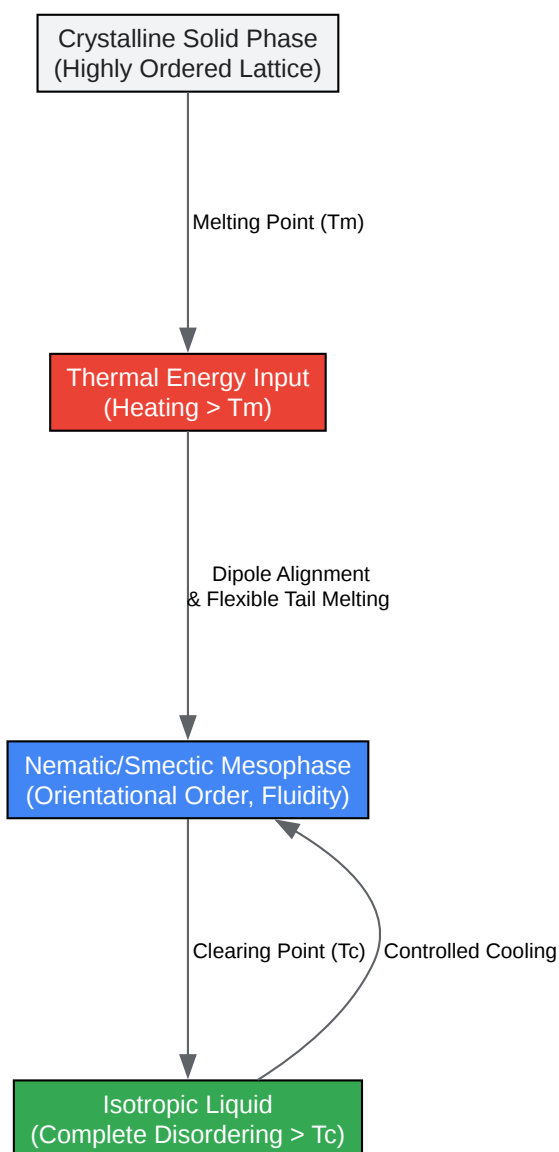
Crystalline Solid Phase
(Highly Ordered Lattice)

Melting Point (Tm)

Thermal Energy Input
(Heating > Tm)

Dipole Alignment
& Flexible Tail Melting

Nematic/Smectic Mesophase
(Orientational Order, Fluidity)

Clearing Point (Tc)

Controlled Cooling

Isotropic Liquid
(Complete Disordering > Tc)